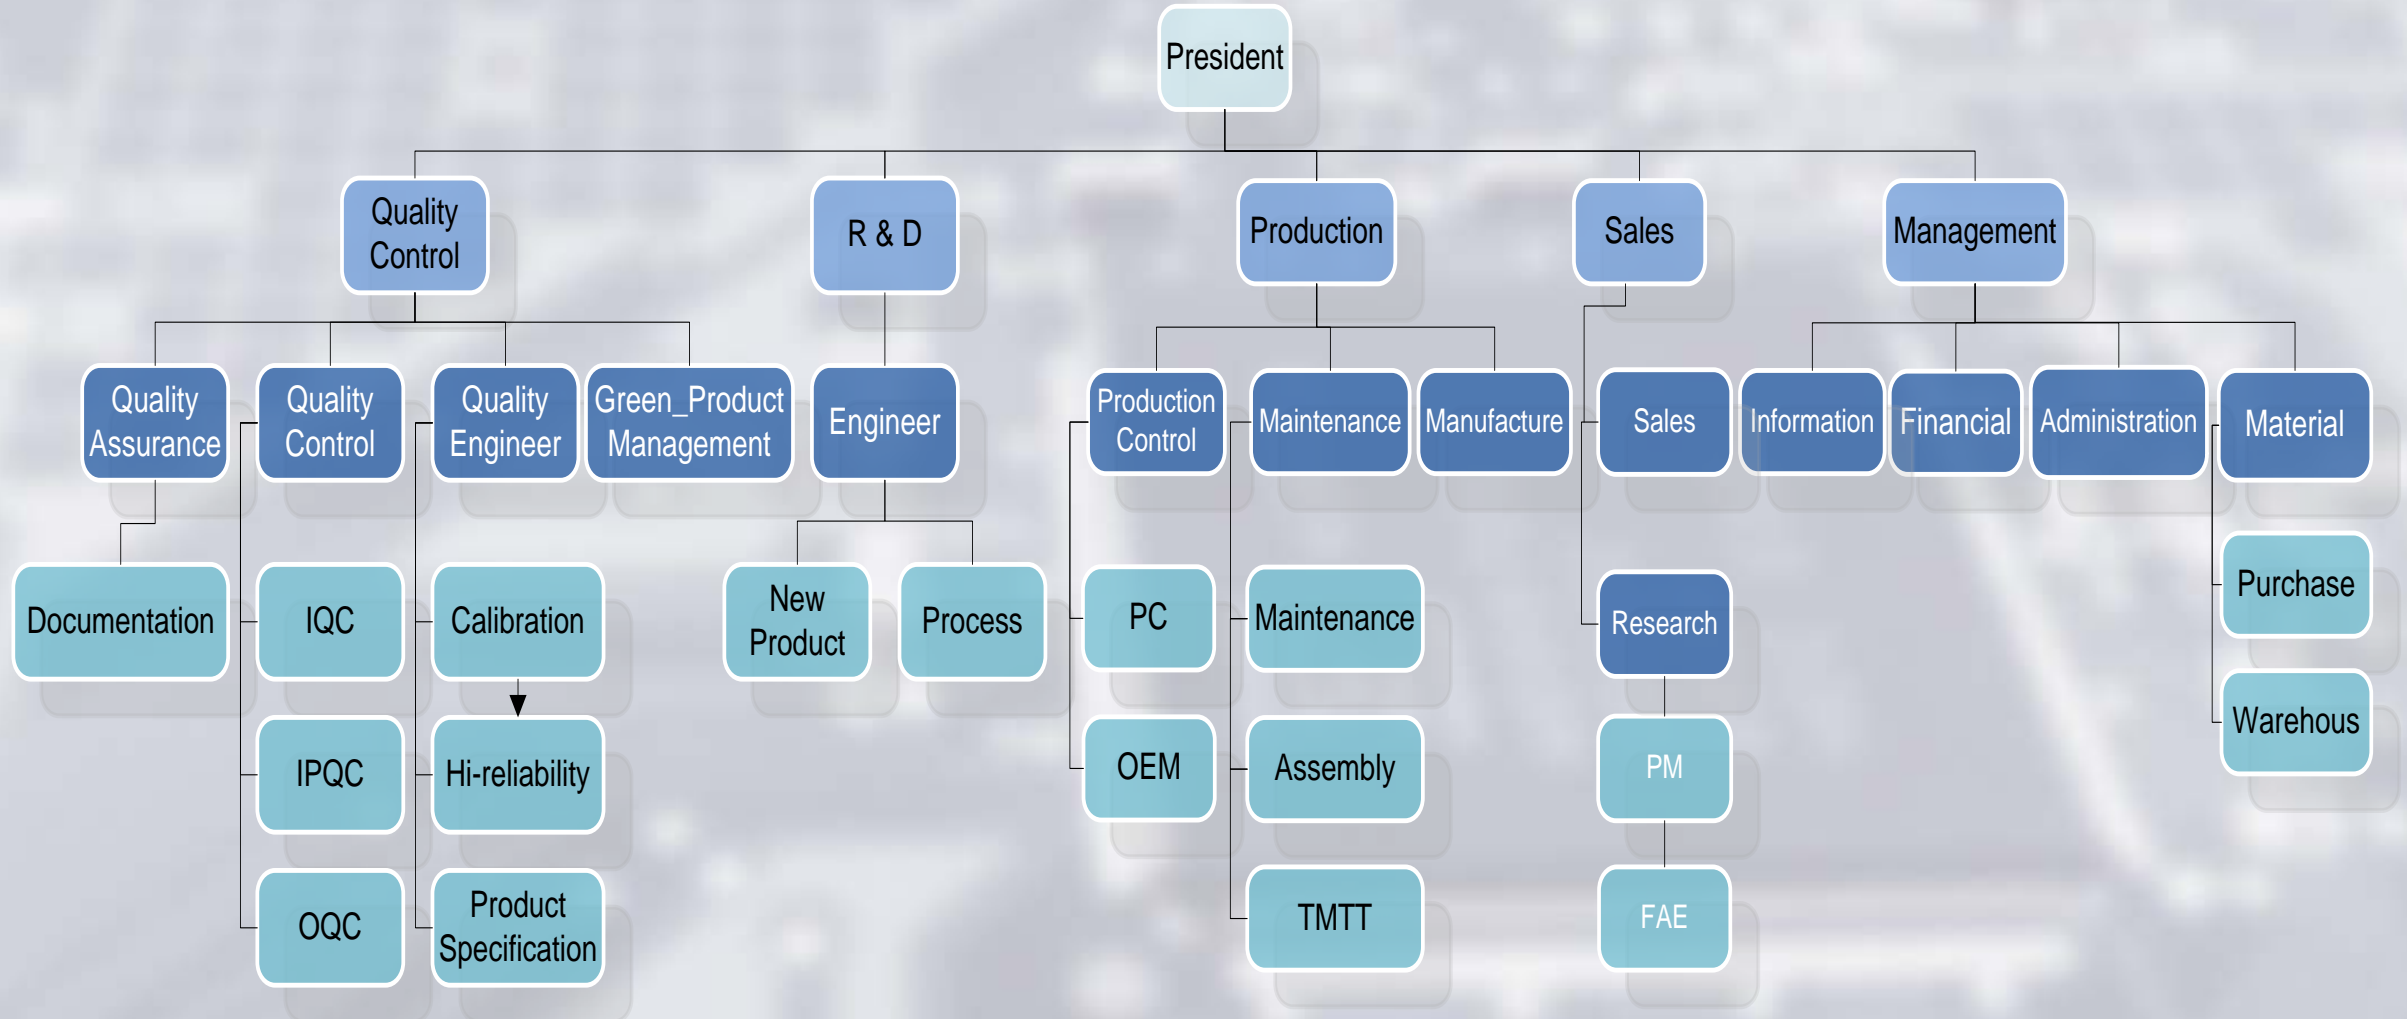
President

Quality Control

R & D

Production

Sales

Management

Quality Assurance

Quality Control

Quality Engineer

Green_Product Management

Engineer

Production Control

Maintenance

Manufacture

Sales

Information

Financial

Administration

Material

Documentation

IQC

Calibration

New Product

Process

PC

Maintenance

Research

Purchase

IPQC

Hi-reliability

OEM

Assembly

PM

Warehous

OQC

Product Specification

TMTT

FAE